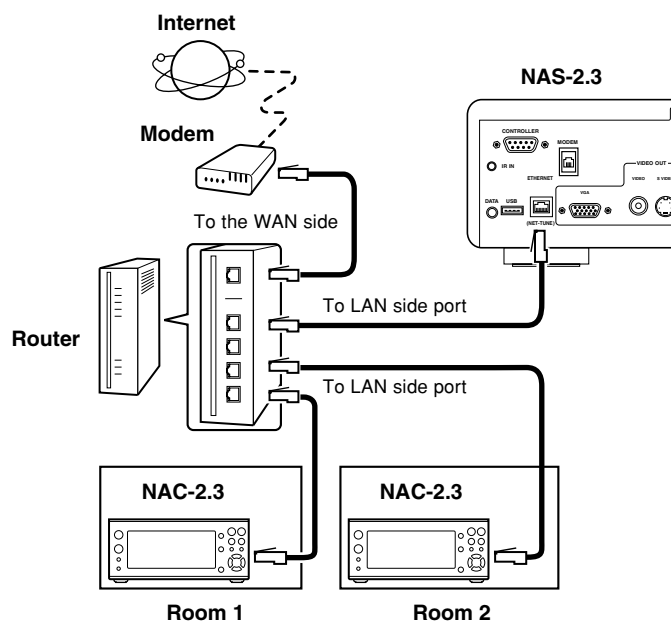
Internet

Modem

NAS-2.3

CONTROLLER

MODEM

IR IN

ETHERNET

VIDEO OUT

DATA

USB

VGA

VIDEO

S VIDEO

(NET-TUNE)

To the WAN side

Router

To LAN side port

To LAN side port

NAC-2.3

NAC-2.3

Room 1

Room 2